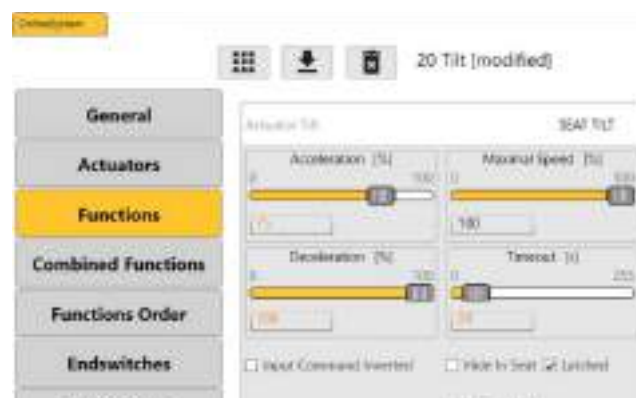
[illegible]

20 Tilt [modified]

General

Actuators

Functions

Combined Functions

Functions Order

Endswitches

Actuator Tilt

SEAT TILT

Acceleration [%]

0

100

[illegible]

Maximal Speed [%]

0

100

100

Deceleration [%]

0

100

100

Timeout [s]

0

255

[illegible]

Input Command Inverted

Hide in Seat

Latched